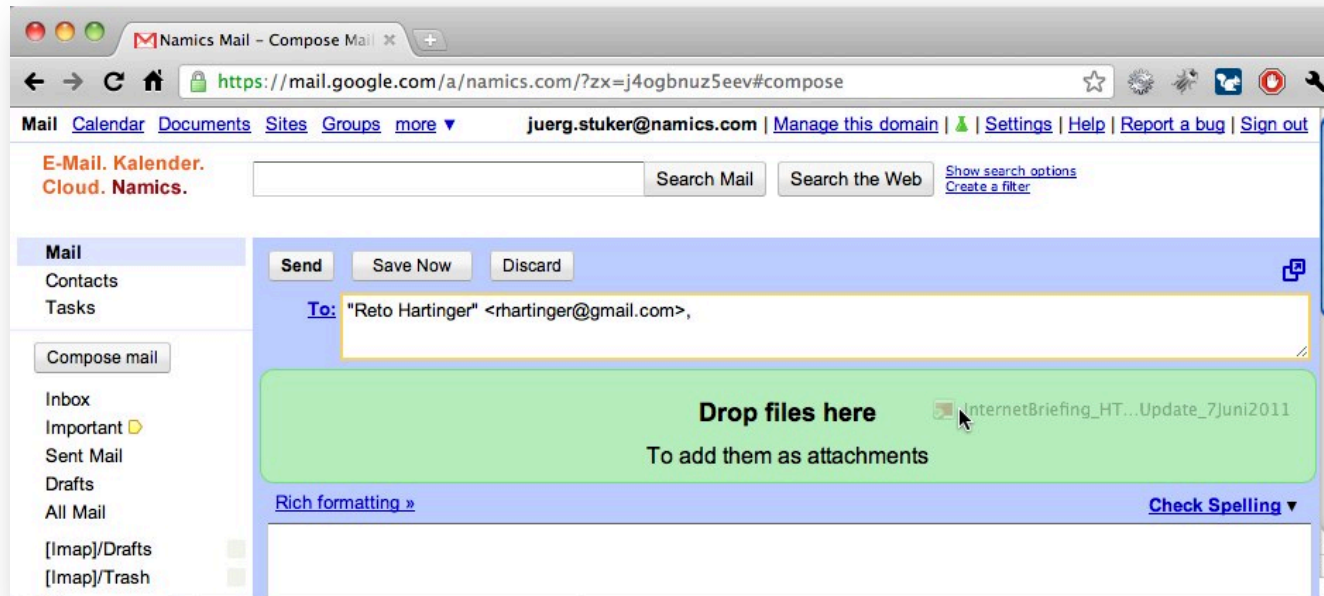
Namics Mail - Compose Mail ×

https://mail.google.com/a/namics.com/?zx=j4ogbnuz5eev#compose

Mail Calendar Documents Sites Groups more ▼ juerg.stuker@namics.com | Manage this domain | | Settings | Help | Report a bug | Sign out

E-Mail. Kalender. Cloud. Namics.

Search Mail Search the Web Show search options Create a filter

Mail
Contacts
Tasks

Compose mail

Inbox
Important
Sent Mail
Drafts
All Mail
[Imap]/Drafts
[Imap]/Trash

Send Save Now Discard

To: "Reto Hartinger" <rhartinger@gmail.com>,

Drop files here
To add them as attachments

InternetBriefing_HT...Update_7Juni2011

Rich formatting »

Check Spelling ▾